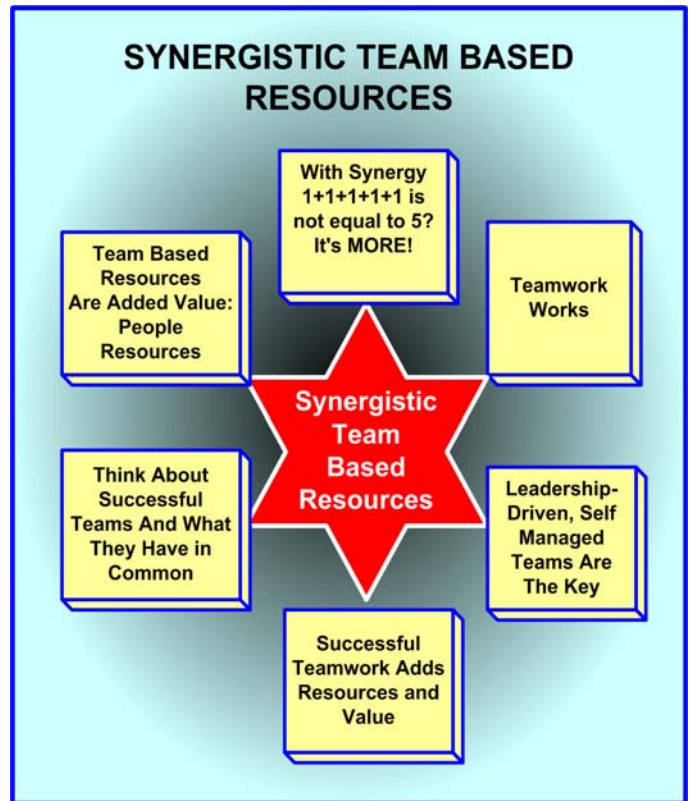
SYNERGISTIC TEAM BASED RESOURCES

With Synergy 1+1+1+1+1 is not equal to 5? It's MORE!

Team Based Resources Are Added Value: People Resources

Teamwork Works

Synergistic Team Based Resources

Think About Successful Teams And What They Have in Common

Leadership-Driven, Self Managed Teams Are The Key

Successful Teamwork Adds Resources and Value